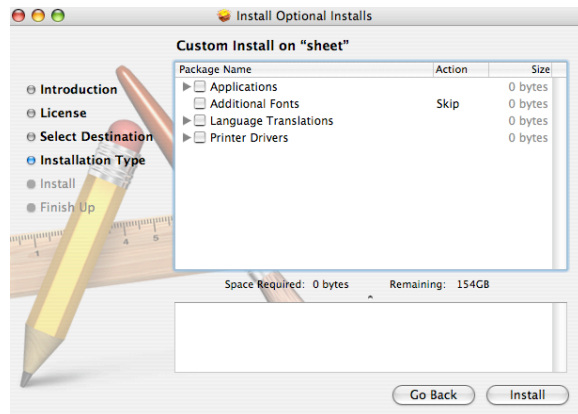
Install Optional Installs

Custom Install on "sheet"

Introduction
License
Select Destination
Installation Type
Install
Finish Up

| Package Name | Action | Size |
|---|---|---|
| Applications | | 0 bytes |
| Additional Fonts | Skip | 0 bytes |
| Language Translations | | 0 bytes |
| Printer Drivers | | 0 bytes |

Space Required: 0 bytes Remaining: 154GB

Go Back Install